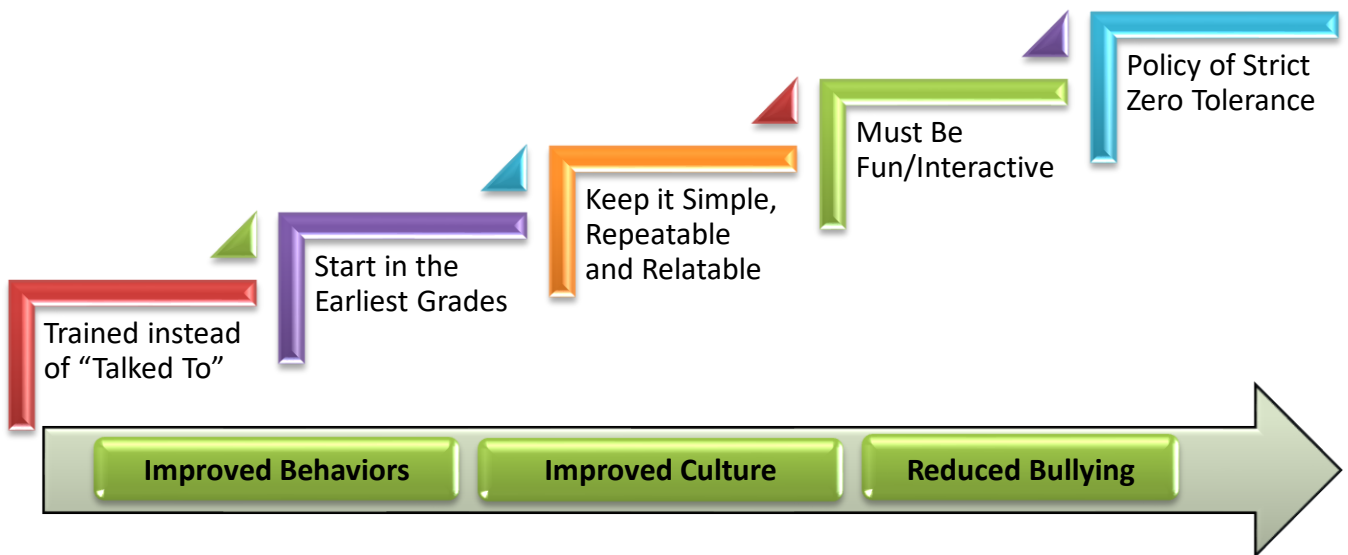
Trained instead of “Talked To”

Start in the Earliest Grades

Keep it Simple, Repeatable and Relatable

Must Be Fun/Interactive

Policy of Strict Zero Tolerance

Improved Behaviors

Improved Culture

Reduced Bullying